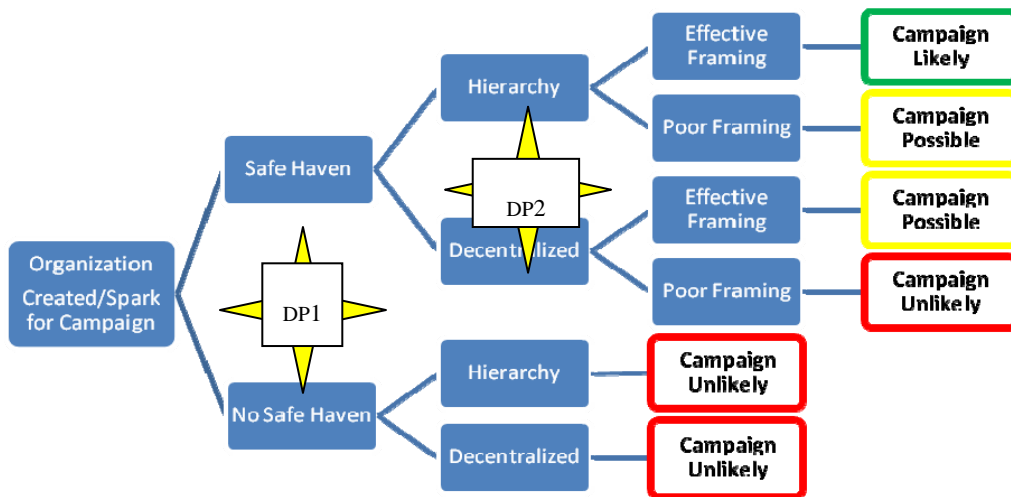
Organization Created/Spark for Campaign

DP1

Safe Haven

Hierarchy

DP2

Effective Framing

Campaign Likely

Poor Framing

Campaign Possible

Decentralized

Effective Framing

Campaign Possible

Poor Framing

Campaign Unlikely

No Safe Haven

Hierarchy

Campaign Unlikely

Decentralized

Campaign Unlikely